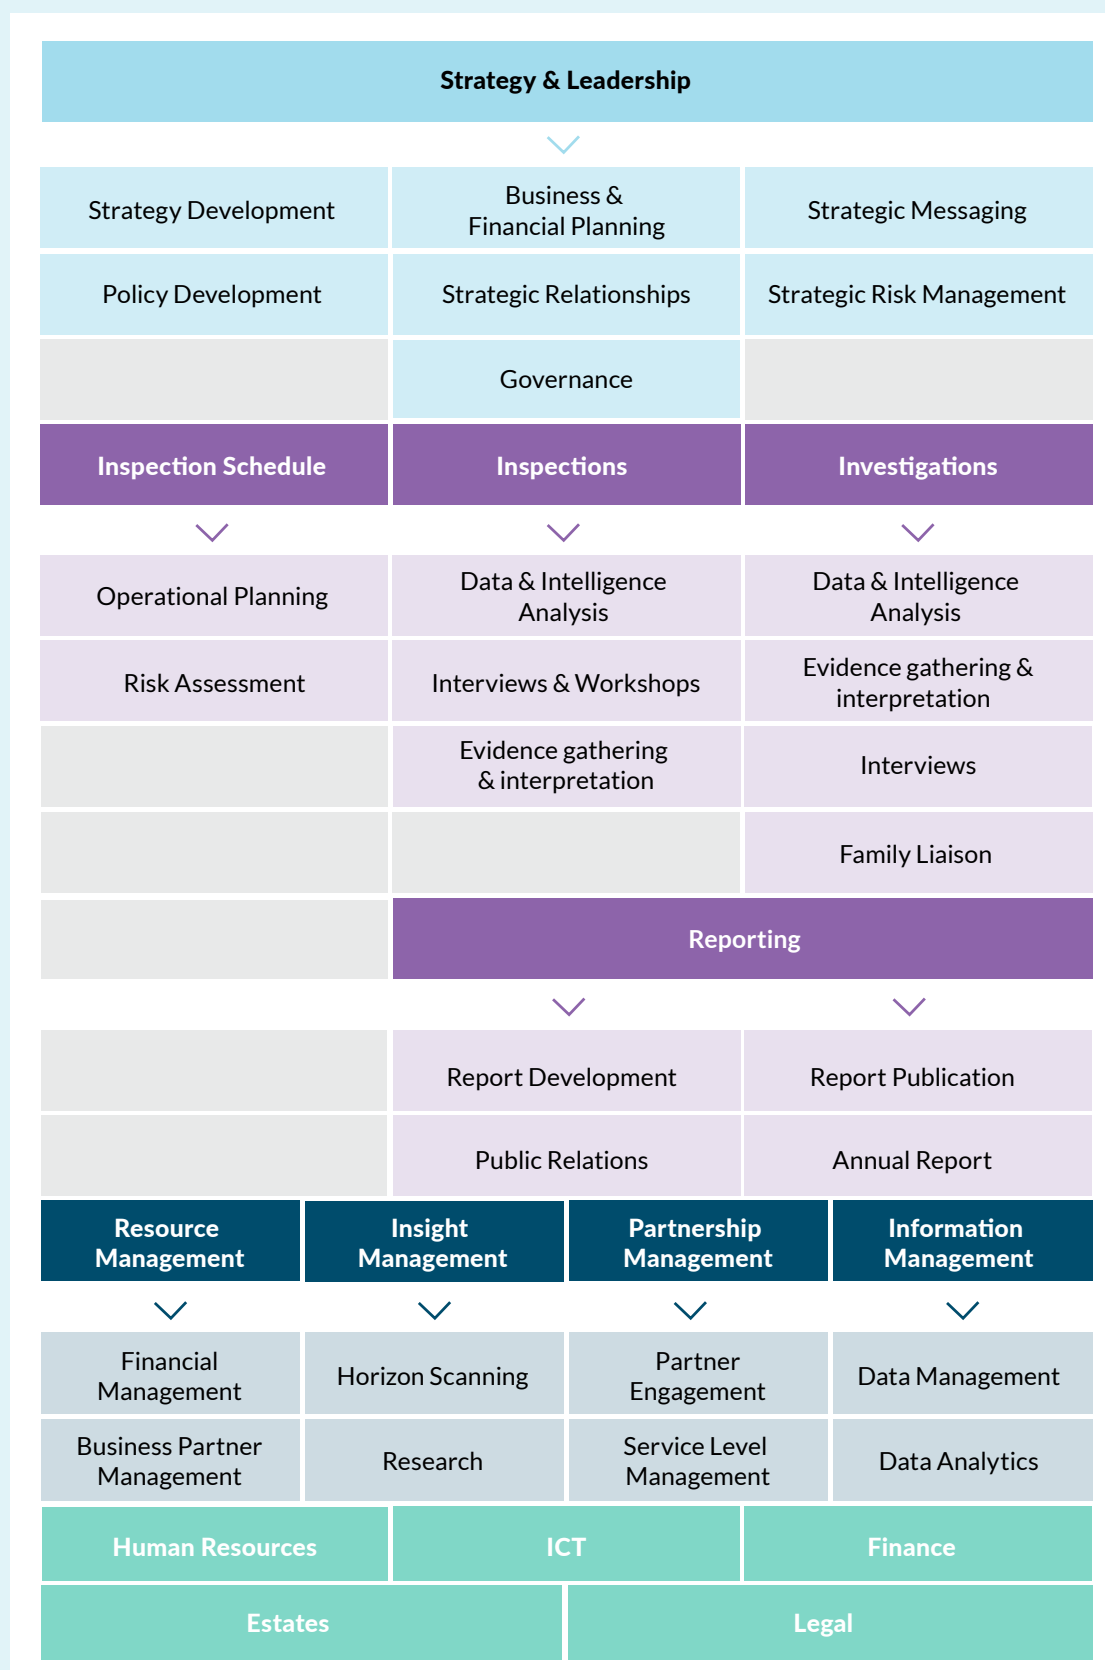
Strategy & Leadership

Strategy Development

Business & Financial Planning

Strategic Messaging

Policy Development

Strategic Relationships

Strategic Risk Management

Governance

Inspection Schedule

Inspections

Investigations

Operational Planning

Data & Intelligence Analysis

Data & Intelligence Analysis

Risk Assessment

Interviews & Workshops

Evidence gathering & interpretation

Evidence gathering & interpretation

Interviews

Family Liaison

Reporting

Report Development

Report Publication

Public Relations

Annual Report

Resource Management

Insight Management

Partnership Management

Information Management

Financial Management

Horizon Scanning

Partner Engagement

Data Management

Business Partner Management

Research

Service Level Management

Data Analytics

Human Resources

ICT

Finance

Estates

Legal